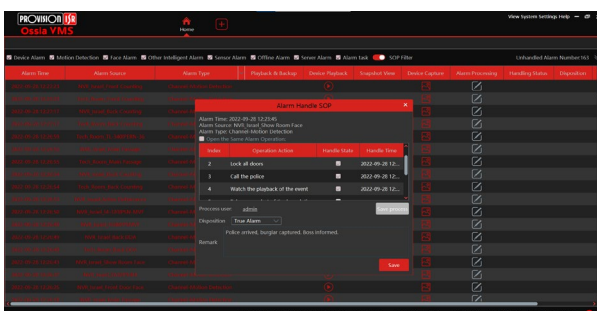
PROVISION ISR
Ossia VMS
Home
View System Settings Help

Device Alarm  Motion Detection  Face Alarm  Other Intelligent Alarm  Sensor Alarm  Offline Alarm  Server Alarm  Alarm task  SOP Filter
Unhandled Alarm Number:563

| Alarm Time | Alarm Source | Alarm Type | Playback & Backup | Device Playback | Snapshot View | Device Capture | Alarm Processing | Handling Status | Disposition |
|---|---|---|---|---|---|---|---|---|---|

Alarm Handle SOP
Alarm Time: 2022-09-28 12:23:45
Alarm Source: NVR_Israel Show Room Face
Alarm Type: Channel Motion Detection
Open the Same Alarm Operation

| Index | Operation Action | Handle State | Handle Time |
|---|---|---|---|
| 2 | Lock all doors | | 2022-09-28 12:... |
| 3 | Call the police | | 2022-09-28 12:... |
| 4 | Watch the playback of the event | | 2022-09-28 12:... |
| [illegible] | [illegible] | | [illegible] |

Process user admin
Save process
Disposition True Alarm
Police arrived, burglar captured, boss informed.
Remark
Save